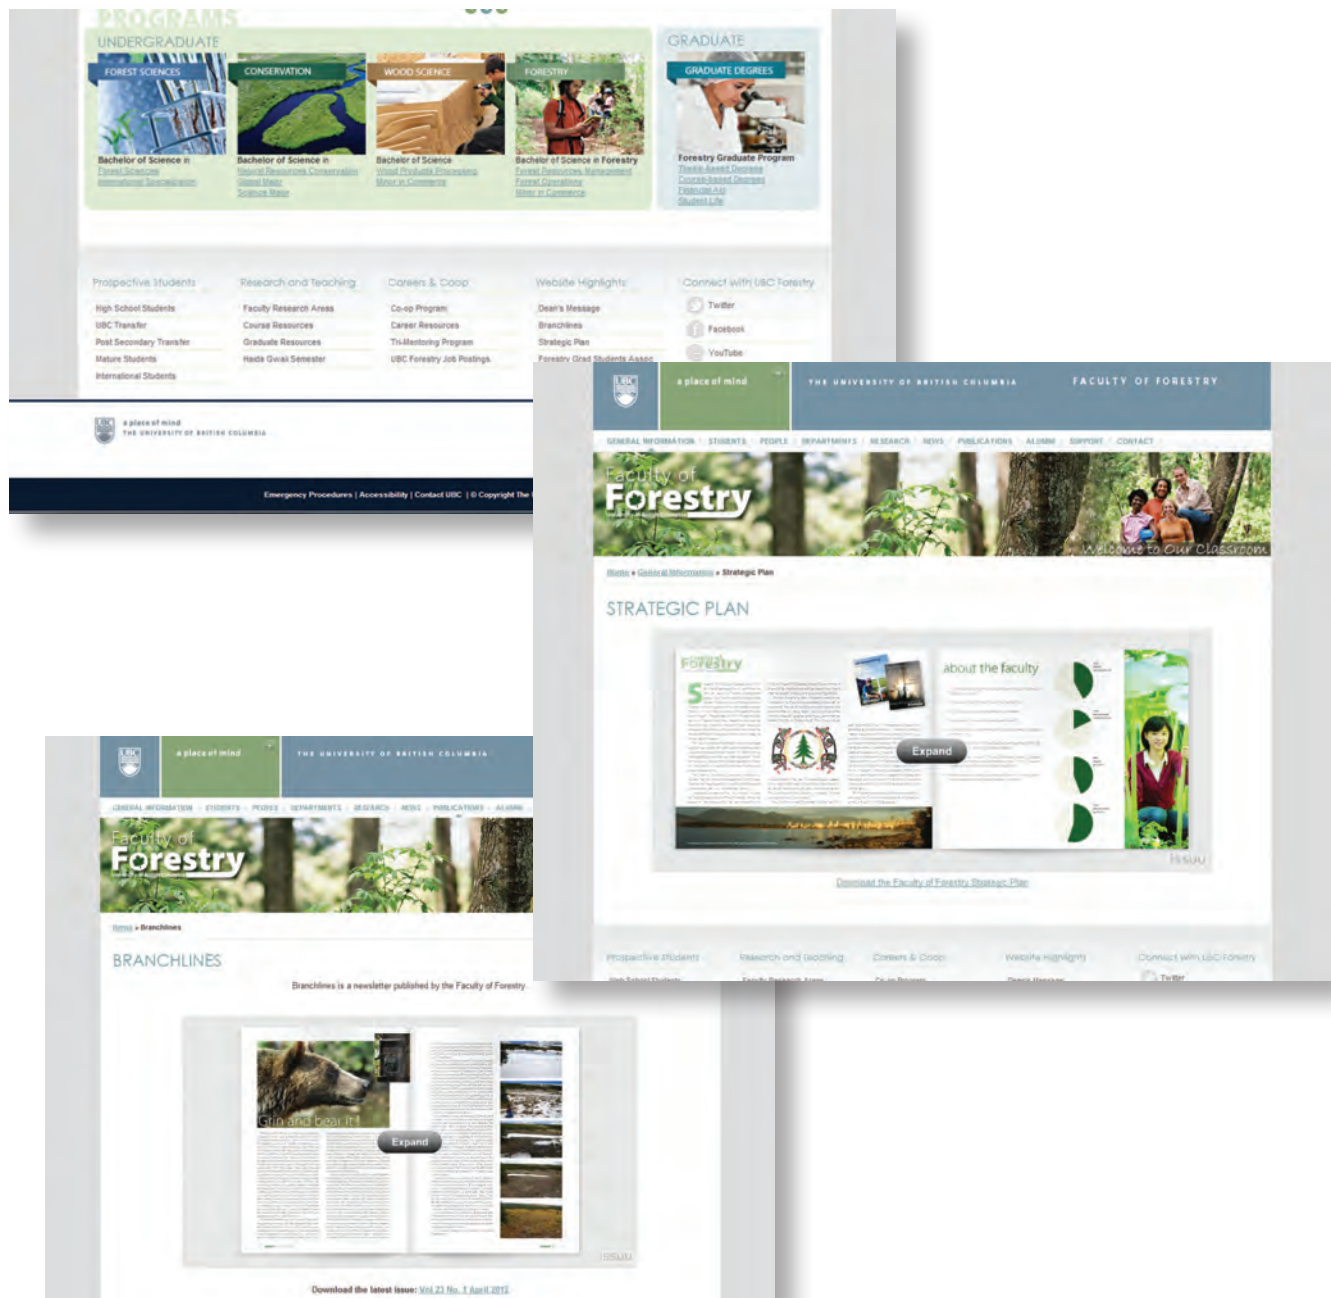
PROGRAMS

UNDERGRADUATE

FOREST SCIENCES
Bachelor of Science in
Forest Sciences
International Specialization

CONSERVATION
Bachelor of Science in
Natural Resources Conservation
Global Major
Science Major

WOOD SCIENCE
Bachelor of Science
Wood Products Processing
Minor in Commerce

FORESTRY
Bachelor of Science in Forestry
Forest Resources Management
Forest Operations
Minor in Commerce

GRADUATE

GRADUATE DEGREES
Forestry Graduate Program
Thesis-based Degrees
Course-based Degrees
Financial Aid
Student Life

Prospective Students
High School Students
UBC Transfer
Post Secondary Transfer
Mature Students
International Students

Research and Teaching
Faculty Research Areas
Course Resources
Graduate Resources
Haida Gwaii Semester

Careers & Coop
Co-op Program
Career Resources
Tri-Mentoring Program
UBC Forestry Job Postings

Website Highlights
Dean's Message
Branchlines
Strategic Plan
Forestry Grad Students Assoc

Connect with UBC Forestry
Twitter
Facebook
YouTube

a place of mind
THE UNIVERSITY OF BRITISH COLUMBIA

Emergency Procedures | Accessibility | Contact UBC | © Copyright The

UBC
a place of mind
THE UNIVERSITY OF BRITISH COLUMBIA
FACULTY OF FORESTRY

GENERAL INFORMATION | STUDENTS | PEOPLE | DEPARTMENTS | RESEARCH | NEWS | PUBLICATIONS | ALUMNI | SUPPORT | CONTACT

Faculty of
Forestry
Welcome to Our Classroom

Home » General Information » Strategic Plan

STRATEGIC PLAN

Forestry
about the faculty
Expand
issuu

Download the Faculty of Forestry Strategic Plan

Prospective Students
High School Students
Research and Teaching
Faculty Research Areas
Careers & Coop
Co-op Program
Website Highlights
Dean's Message
Connect with UBC Forestry
Twitter

UBC
a place of mind
THE UNIVERSITY OF BRITISH COLUMBIA

GENERAL INFORMATION | STUDENTS | PEOPLE | DEPARTMENTS | RESEARCH | NEWS | PUBLICATIONS | ALUMNI

Faculty of
Forestry

Home » Branchlines

BRANCHLINES

Branchlines is a newsletter published by the Faculty of Forestry

Grin and bear it!
Expand
issuu

Download the latest issue: Vol 23 No. 1 April 2012